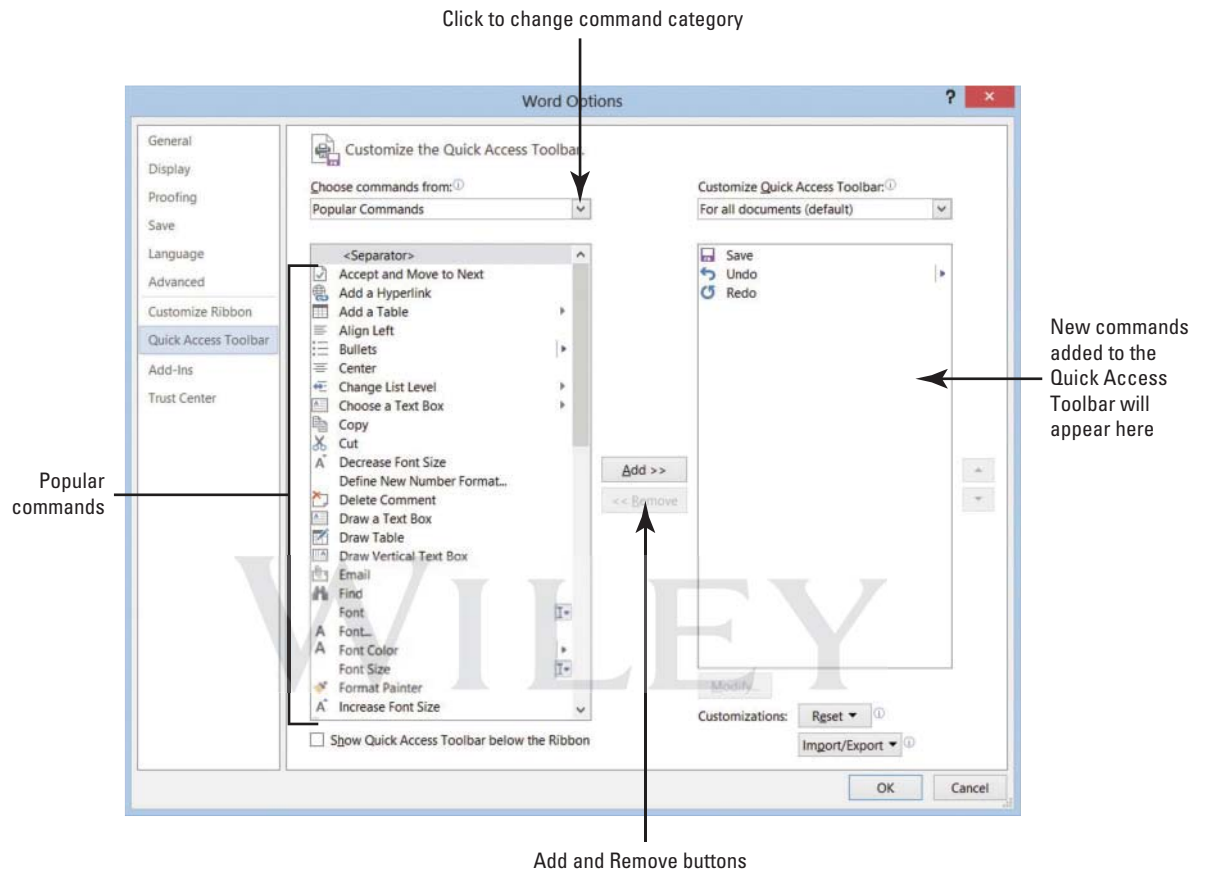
Click to change command category

Word Options

General
Display
Proofing
Save
Language
Advanced
Customize Ribbon
Quick Access Toolbar
Add-Ins
Trust Center

Customize the Quick Access Toolbar.

Choose commands from:
Popular Commands

<Separator>
Accept and Move to Next
Add a Hyperlink
Add a Table
Align Left
Bullets
Center
Change List Level
Choose a Text Box
Copy
Cut
Decrease Font Size
Define New Number Format...
Delete Comment
Draw a Text Box
Draw Table
Draw Vertical Text Box
Email
Find
Font
Font...
Font Color
Font Size
Format Painter
Increase Font Size

Show Quick Access Toolbar below the Ribbon

Add >>
<< Remove

Customize Quick Access Toolbar:
For all documents (default)

Save
Undo
Redo

Modify...

Customizations: Reset ▾
Import/Export ▾

OK
Cancel

Popular commands

New commands added to the Quick Access Toolbar will appear here

Add and Remove buttons

WILEY